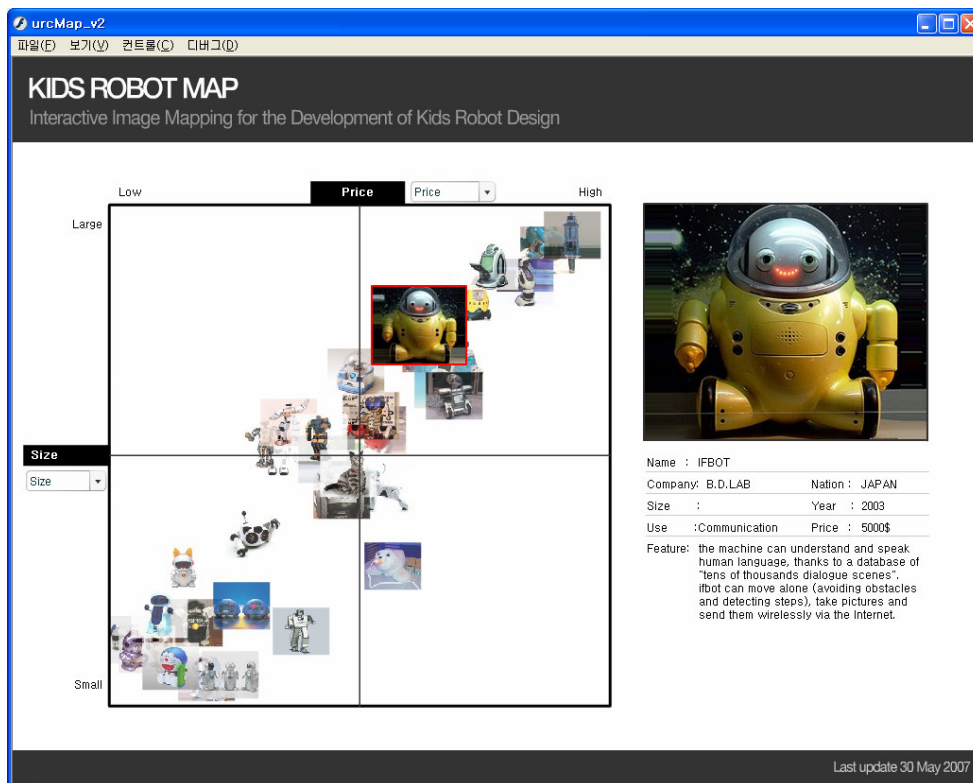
urcMap_v2

파일(F) 보기(V) 컨트롤(C) 디버그(D)

KIDS ROBOT MAP

Interactive Image Mapping for the Development of Kids Robot Design

Low

Price

Price

High

Large

Size

Size

Small

Name : IFBOT

Company: B.D.LAB

Nation : JAPAN

Size :

Year : 2003

Use :Communication

Price : 5000$

Feature: the machine can understand and speak human language, thanks to a database of "tens of thousands dialogue scenes". ifbot can move alone (avoiding obstacles and detecting steps), take pictures and send them wirelessly via the Internet.

Last update 30 May 2007